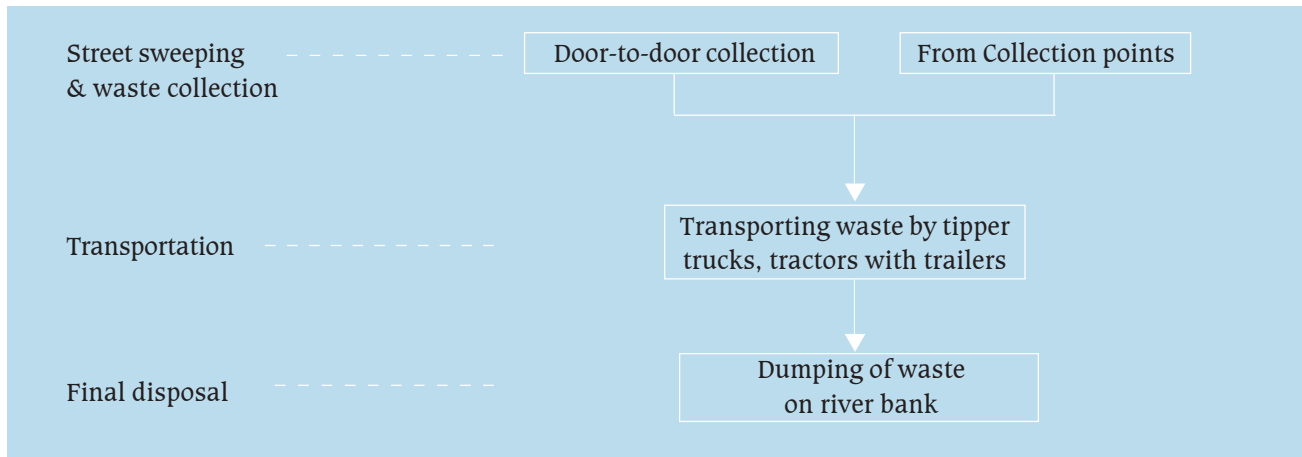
Street sweeping & waste collection

Door-to-door collection

From Collection points

Transportation

Transporting waste by tipper trucks, tractors with trailers

Final disposal

Dumping of waste on river bank